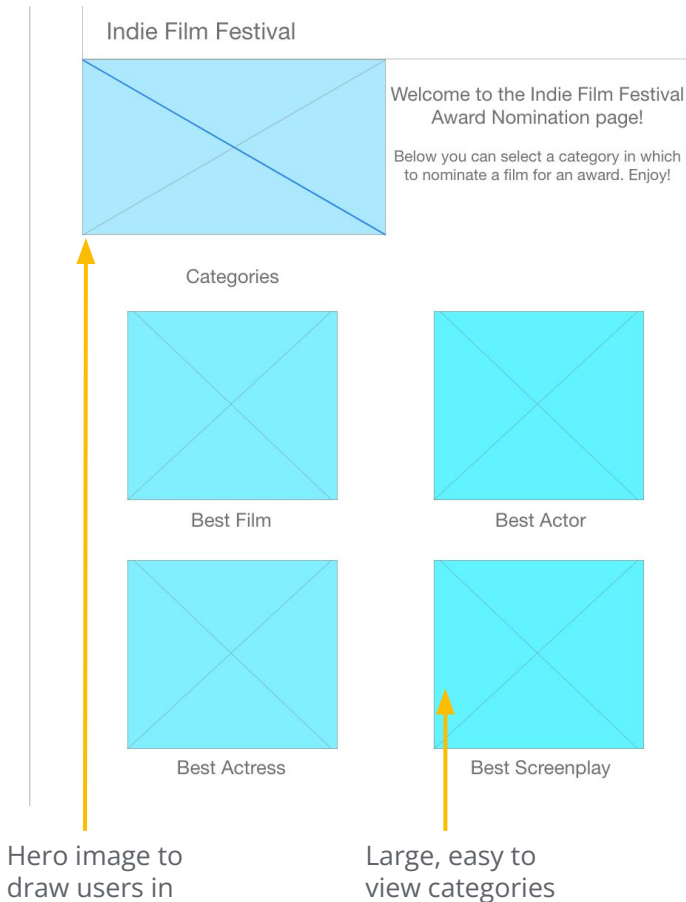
Indie Film Festival

Welcome to the Indie Film Festival Award Nomination page!

Below you can select a category in which to nominate a film for an award. Enjoy!

Categories

Best Film

Best Actor

Best Actress

Best Screenplay

Hero image to draw users in

Large, easy to view categories